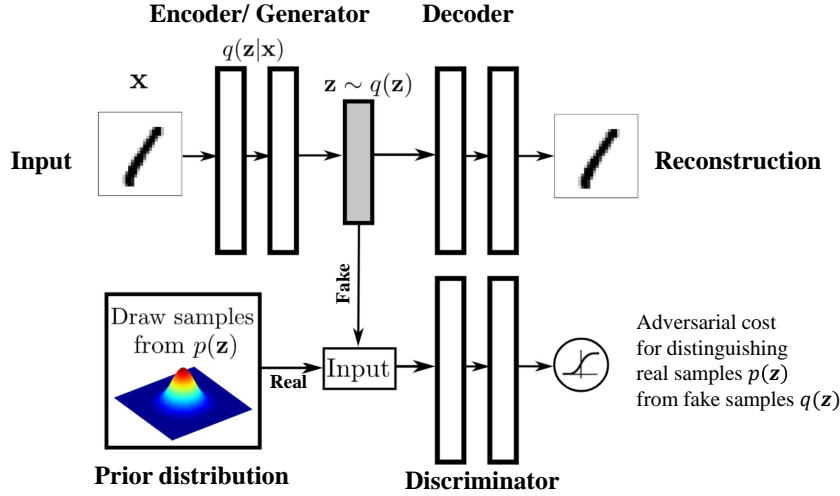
Encoder/ Generator

Decoder

$q(\mathbf{z}|\mathbf{x})$

$\mathbf{x}$

$\mathbf{z} \sim q(\mathbf{z})$

Input

Reconstruction

Fake

Draw samples from $p(\mathbf{z})$

Real

Input

Adversarial cost for distinguishing real samples $p(\mathbf{z})$ from fake samples $q(\mathbf{z})$

Prior distribution

Discriminator